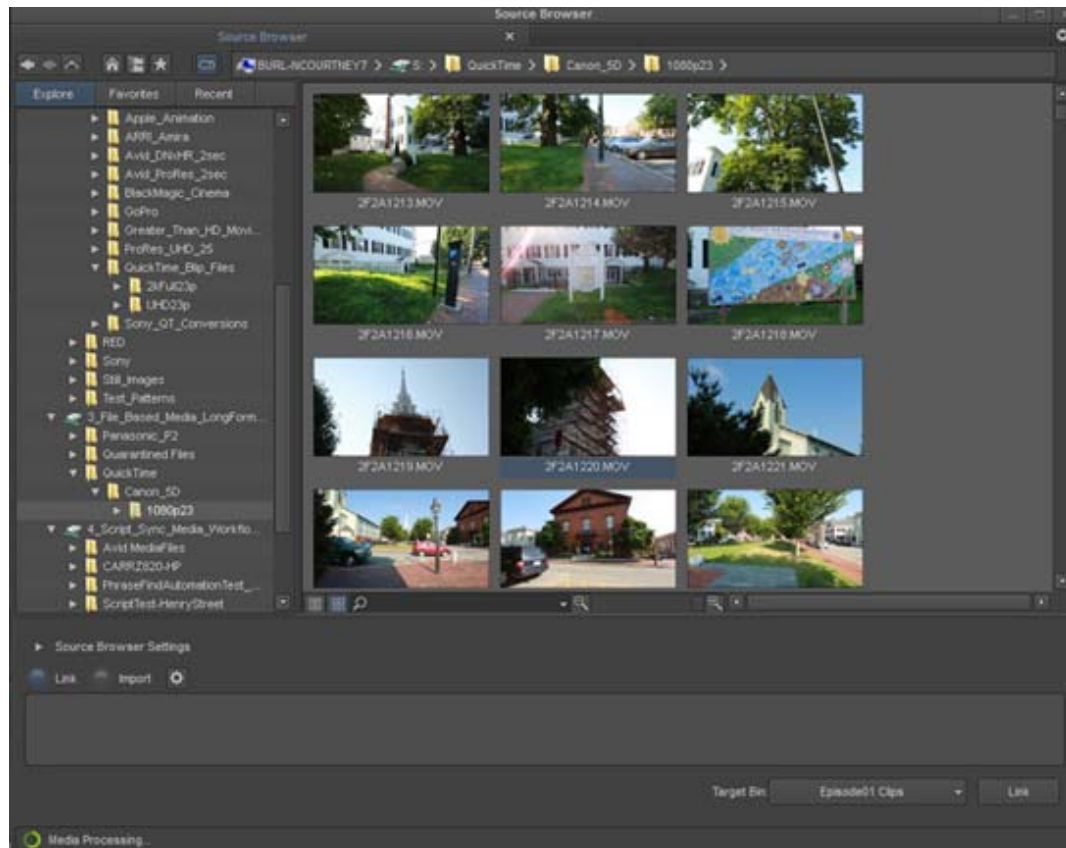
Source Browser

Source Browser

BURL-NCOURTNEY7 > S: > QuickTime > Canon_5D > 1080p23 >

Explore Favorites Recent

Apple_Animation
ARRI_Amira
Avid_DNxHR_2sec
Avid_ProRes_2sec
BlackMagic_Cinema
GoPro
Greater_Than_HD_Movi...
ProRes_UHD_25
QuickTime_Blip_Files
2kFull23p
UHD23p
Sony_QT_Conversions
RED
Sony
Still_Images
Test_Patterns
3_File_Based_Media_LongForm...
Panasonic_P2
Quarantined Files
QuickTime
Canon_5D
1080p23
4_Script_Sync_Media_Workflo...
Avid MediaFiles
CARRZ820-HP
PhraseFindAutomationTest_...
ScriptTest-HenryStreet

2F2A1213.MOV
2F2A1214.MOV
2F2A1215.MOV
2F2A1216.MOV
2F2A1217.MOV
2F2A1218.MOV
2F2A1219.MOV
2F2A1220.MOV
2F2A1221.MOV

Source Browser Settings

Link Import

Target Bin: Episode01 Clips Link

Media Processing...